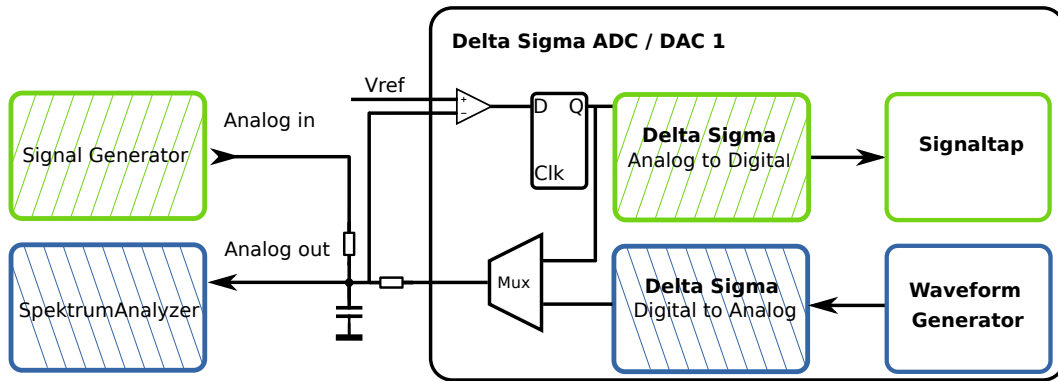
Delta Sigma ADC / DAC 1

Vref

Analog in

Signal Generator

+

−

D

Q

Clk

Delta Sigma
Analog to Digital

Signaltap

Analog out

SpektrumAnalyzer

Mux

Delta Sigma
Digital to Analog

Waveform
Generator